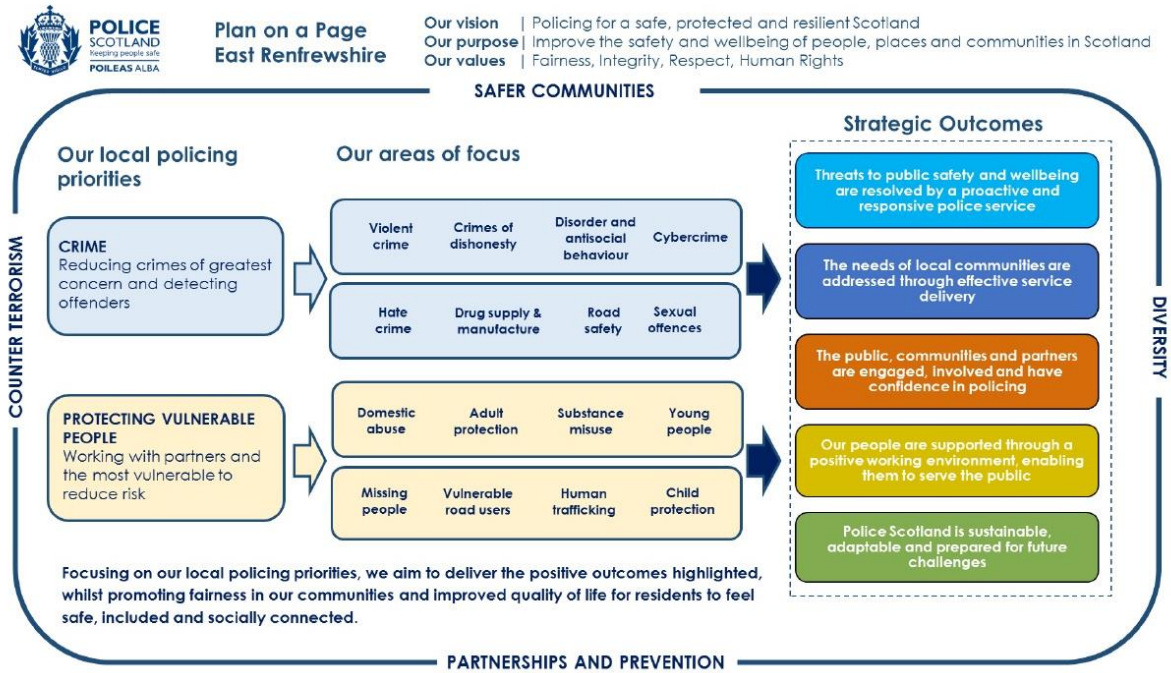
POLICE SCOTLAND
Keeping people safe
POILEAS ALBA

Plan on a Page
East Renfrewshire

Our vision | Policing for a safe, protected and resilient Scotland
Our purpose | Improve the safety and wellbeing of people, places and communities in Scotland
Our values | Fairness, Integrity, Respect, Human Rights

SAFER COMMUNITIES

COUNTER TERRORISM

Our local policing priorities

CRIME
Reducing crimes of greatest concern and detecting offenders

PROTECTING VULNERABLE PEOPLE
Working with partners and the most vulnerable to reduce risk

Our areas of focus

Violent crime
Crimes of dishonesty
Disorder and antisocial behaviour
Cybercrime

Hate crime
Drug supply & manufacture
Road safety
Sexual offences

Domestic abuse
Adult protection
Substance misuse
Young people

Missing people
Vulnerable road users
Human trafficking
Child protection

Strategic Outcomes

Threats to public safety and wellbeing are resolved by a proactive and responsive police service

The needs of local communities are addressed through effective service delivery

The public, communities and partners are engaged, involved and have confidence in policing

Our people are supported through a positive working environment, enabling them to serve the public

Police Scotland is sustainable, adaptable and prepared for future challenges

DIVERSITY

Focusing on our local policing priorities, we aim to deliver the positive outcomes highlighted, whilst promoting fairness in our communities and improved quality of life for residents to feel safe, included and socially connected.

PARTNERSHIPS AND PREVENTION